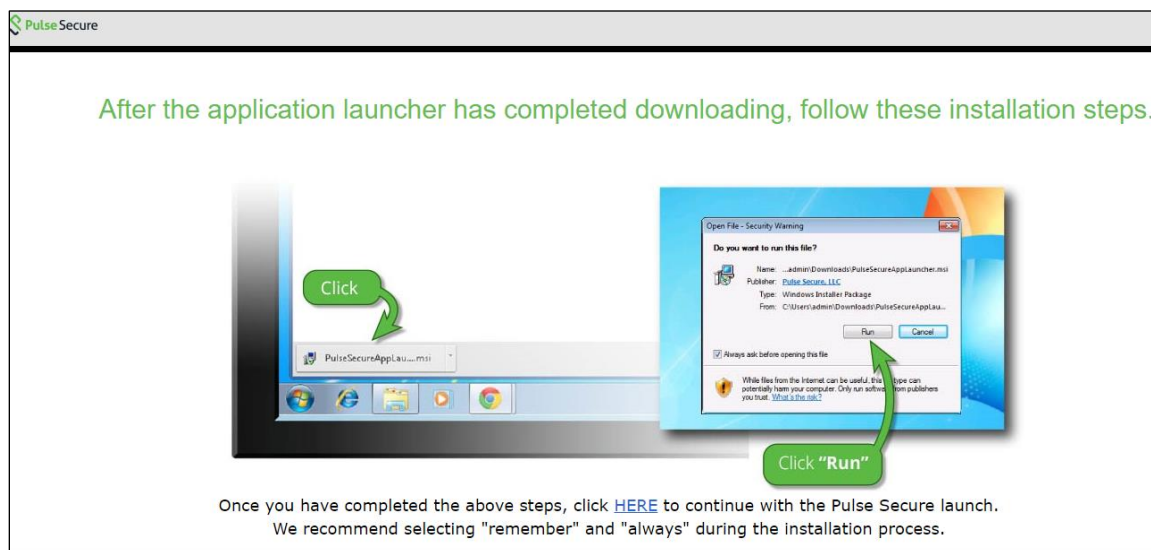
Pulse Secure

After the application launcher has completed downloading, follow these installation steps.

Click

PulseSecureAppLau....msi

Open File - Security Warning

Do you want to run this file?

Name: ...admin\Downloads\PulseSecureAppLauncher.msi
Publisher: Pulse Secure, LLC
Type: Windows Installer Package
From: C:\Users\admin\Downloads\PulseSecureAppLau...

Run Cancel

Always ask before opening this file

While files from the Internet can be useful, this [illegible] type can potentially harm your computer. Only run softw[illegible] from publishers you trust. What's the risk?

Click "Run"

Once you have completed the above steps, click HERE to continue with the Pulse Secure launch.
We recommend selecting "remember" and "always" during the installation process.